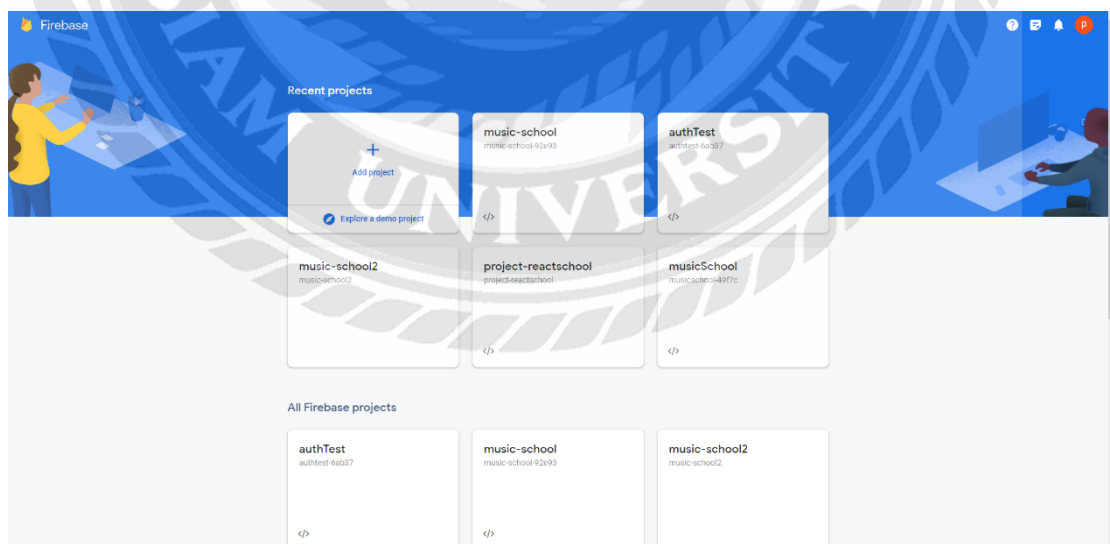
Firebase

P

Recent projects

+
Add project

Explore a demo project

music-school
music-school-92e93
</>

authTest
authtest-6ab37
</>

music-school2
music-school2

project-reactschool
project-reactschool
</>

musicSchool
musicschool-49f7c
</>

All Firebase projects

authTest
authtest-6ab37
</>

music-school
music-school-92e93
</>

music-school2
music-school2

UNIVERSIT